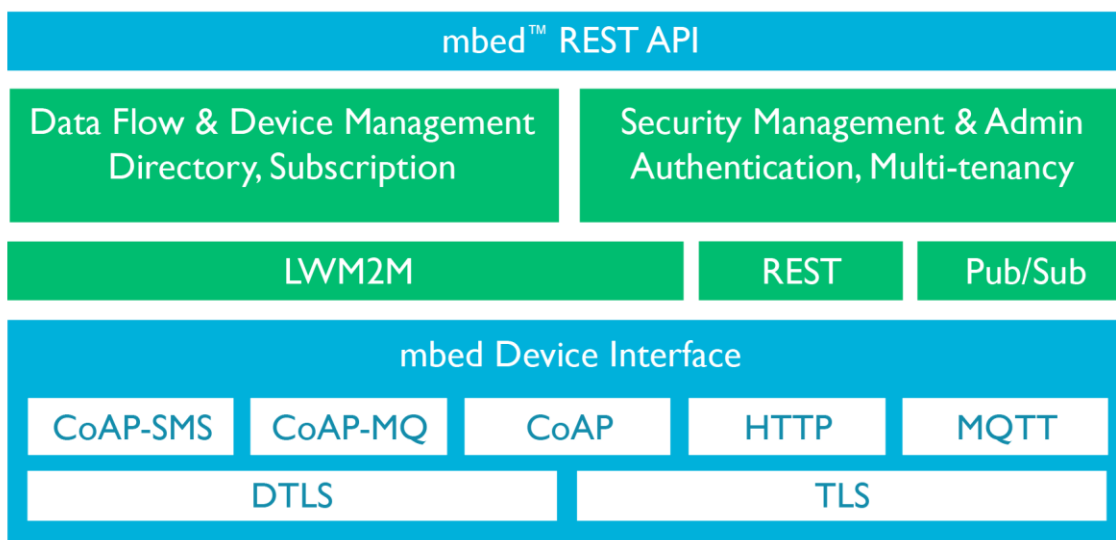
mbed™ REST API

Data Flow & Device Management
Directory, Subscription

Security Management & Admin
Authentication, Multi-tenancy

LWM2M

REST

Pub/Sub

mbed Device Interface

CoAP-SMS

CoAP-MQ

CoAP

HTTP

MQTT

DTLS

TLS